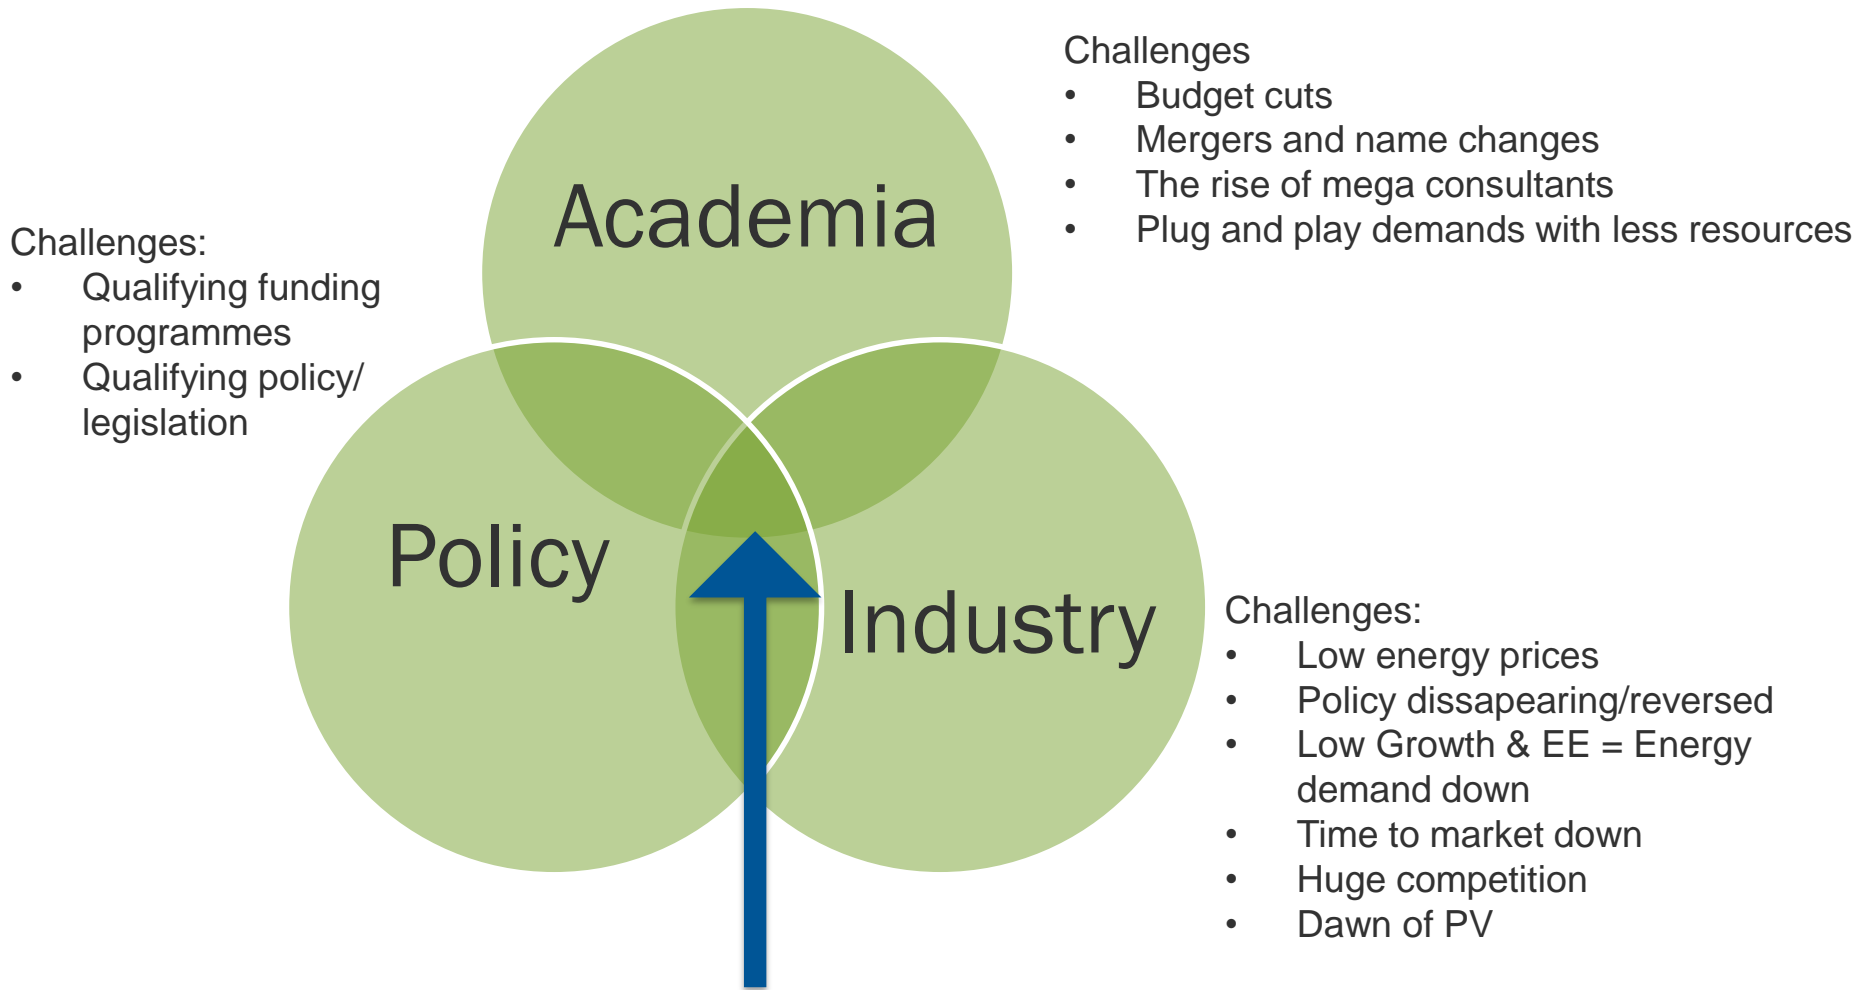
Challenges
- Budget cuts
- Mergers and name changes
- The rise of mega consultants
- Plug and play demands with less resources

Academia

Challenges:
- Qualifying funding programmes
- Qualifying policy/ legislation

Policy

Industry

Challenges:
- Low energy prices
- Policy dissapearing/reversed
- Low Growth & EE = Energy demand down
- Time to market down
- Huge competition
- Dawn of PV